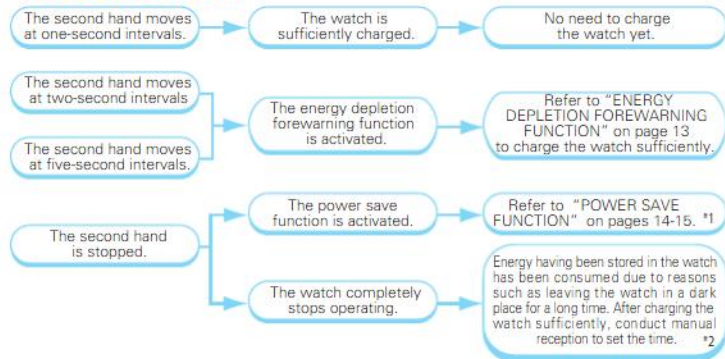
The second hand moves at one-second intervals.

The watch is sufficiently charged.

No need to charge the watch yet.

The second hand moves at two-second intervals

The second hand moves at five-second intervals.

The energy depletion forewarning function is activated.

Refer to "ENERGY DEPLETION FOREWARNING FUNCTION" on page 13 to charge the watch sufficiently.

The second hand is stopped.

The power save function is activated.

Refer to "POWER SAVE FUNCTION" on pages 14-15. *1

The watch completely stops operating.

Energy having been stored in the watch has been consumed due to reasons such as leaving the watch in a dark place for a long time. After charging the watch sufficiently, conduct manual reception to set the time. *2